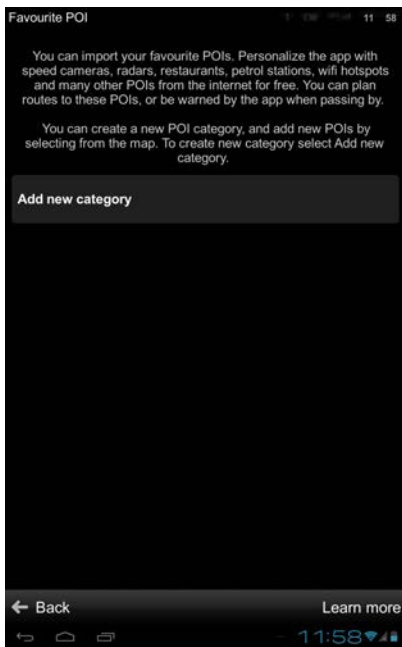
Favourite POI

11 58

You can import your favourite POIs. Personalize the app with speed cameras, radars, restaurants, petrol stations, wifi hotspots and many other POIs from the internet for free. You can plan routes to these POIs, or be warned by the app when passing by.

You can create a new POI category, and add new POIs by selecting from the map. To create new category select Add new category.

Add new category

← Back

Learn more

11:58